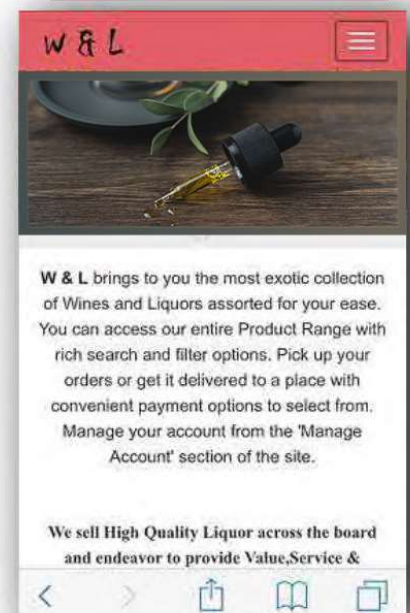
W & L

W & L brings to you the most exotic collection of Wines and Liquors assorted for your ease. You can access our entire Product Range with rich search and filter options. Pick up your orders or get it delivered to a place with convenient payment options to select from. Manage your account from the 'Manage Account' section of the site.

We sell High Quality Liquor across the board and endeavor to provide Value,Service &